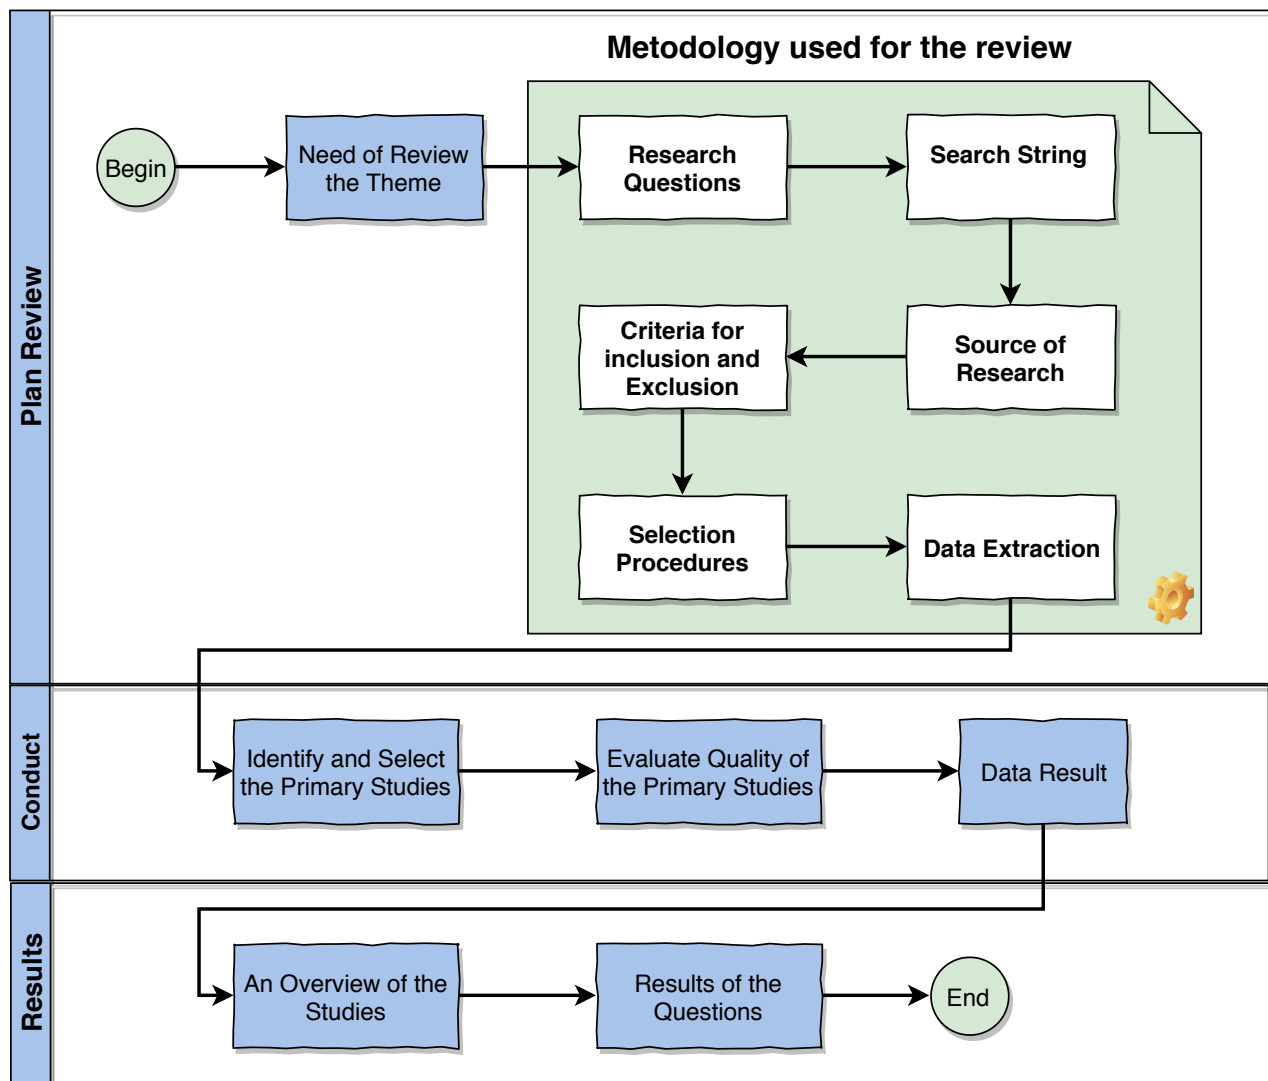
Plan Review

Metodology used for the review

Begin

Need of Review the Theme

Research Questions

Search String

Source of Research

Criteria for inclusion and Exclusion

Selection Procedures

Data Extraction

Conduct

Identify and Select the Primary Studies

Evaluate Quality of the Primary Studies

Data Result

Results

An Overview of the Studies

Results of the Questions

End